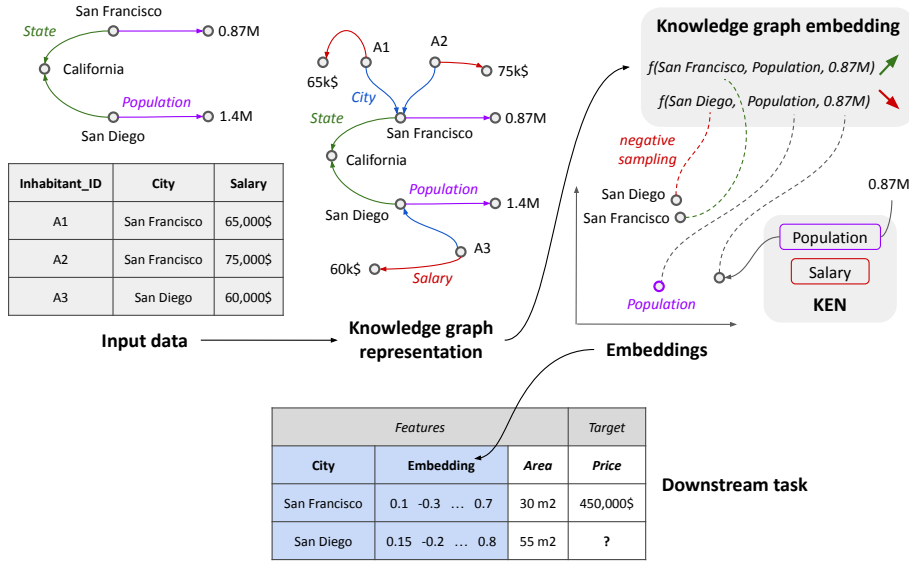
San Francisco
State
0.87M
California
Population
1.4M
San Diego

| Inhabitant_ID | City | Salary |
|---|---|---|
| A1 | San Francisco | 65,000$ |
| A2 | San Francisco | 75,000$ |
| A3 | San Diego | 60,000$ |

Input data

A1
A2
65k$
75k$
City
State
San Francisco
0.87M
California
Population
San Diego
1.4M
A3
60k$
Salary

Knowledge graph representation

Knowledge graph embedding
f(San Francisco, Population, 0.87M)
f(San Diego, Population, 0.87M)

negative sampling
San Diego
San Francisco
Population
0.87M
Population
Salary
KEN

Embeddings

| Features | | | Target |
|---|---|---|---|
| City | Embedding | Area | Price |
| San Francisco | 0.1 -0.3 … 0.7 | 30 m2 | 450,000$ |
| San Diego | 0.15 -0.2 … 0.8 | 55 m2 | ? |

Downstream task